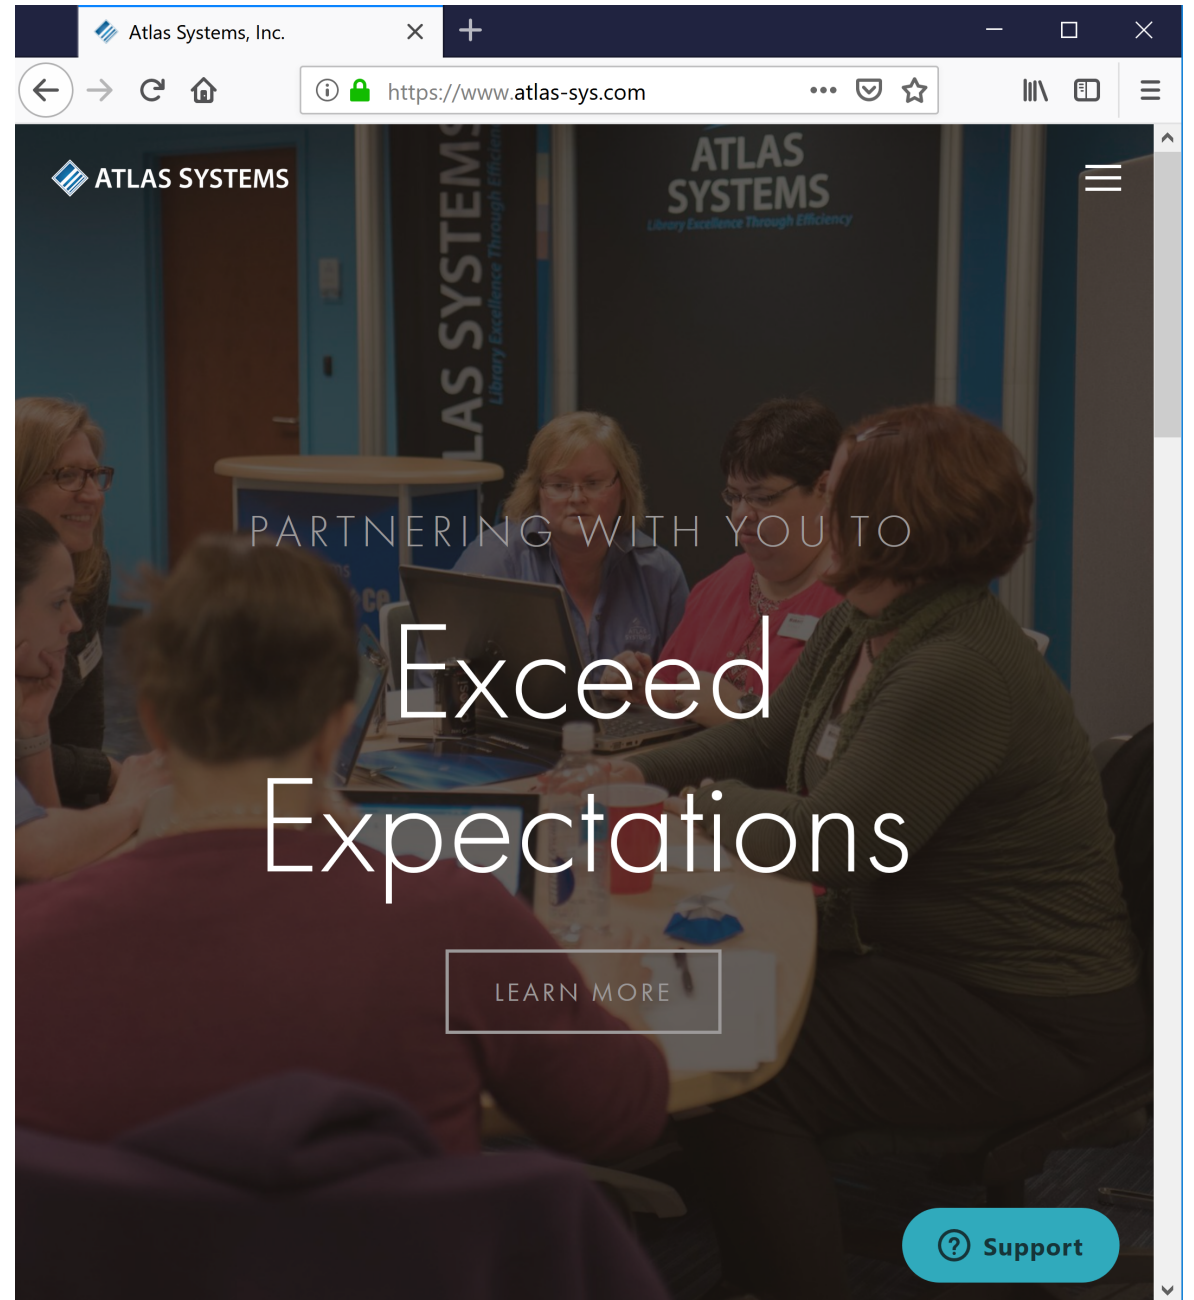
Atlas Systems, Inc.

https://www.atlas-sys.com

ATLAS SYSTEMS

LAS SYSTEMS
Library Excellence Through Efficien

ATLAS SYSTEMS
Library Excellence Through Efficiency

PARTNERING WITH YOU TO

Exceed Expectations

LEARN MORE

Support